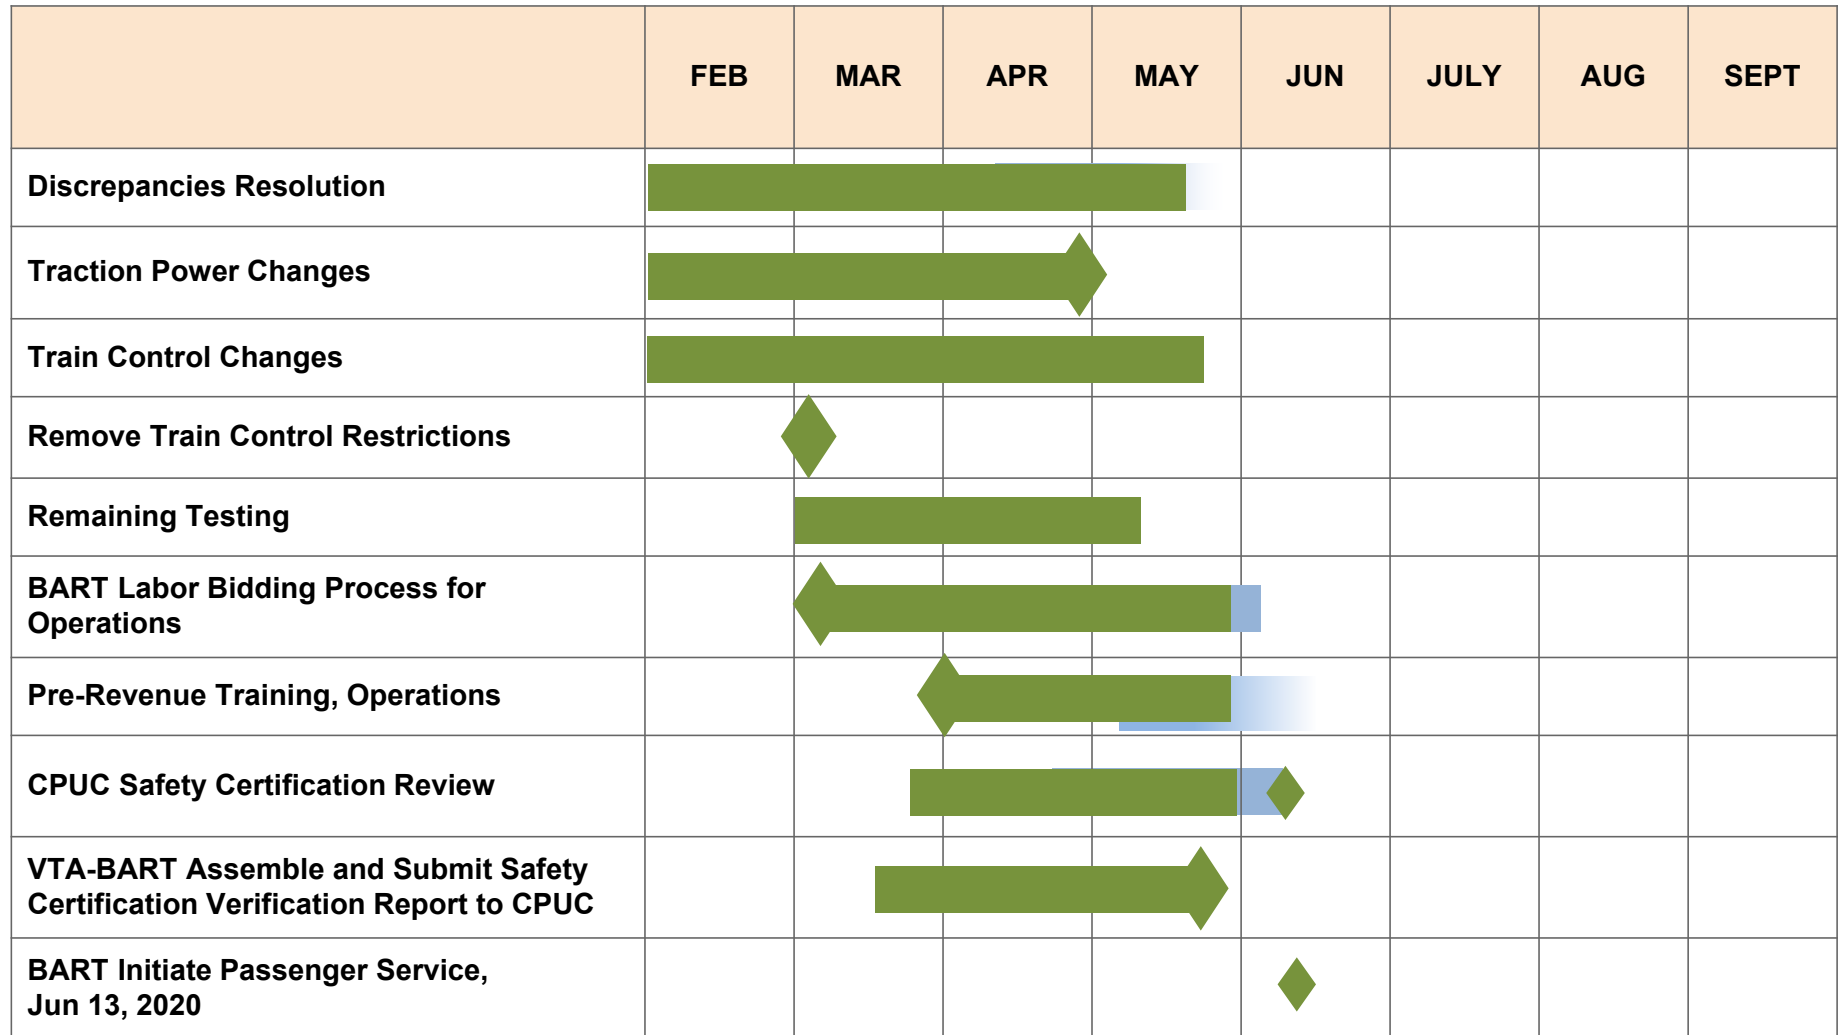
|  | FEB | MAR | APR | MAY | JUN | JULY | AUG | SEPT |
|---|---|---|---|---|---|---|---|---|
| Discrepancies Resolution | | | | | | | | |
| Traction Power Changes | | | | | | | | |
| Train Control Changes | | | | | | | | |
| Remove Train Control Restrictions | | | | | | | | |
| Remaining Testing | | | | | | | | |
| BART Labor Bidding Process for Operations | | | | | | | | |
| Pre-Revenue Training, Operations | | | | | | | | |
| CPUC Safety Certification Review | | | | | | | | |
| VTA-BART Assemble and Submit Safety Certification Verification Report to CPUC | | | | | | | | |
| BART Initiate Passenger Service, Jun 13, 2020 | | | | | | | | |